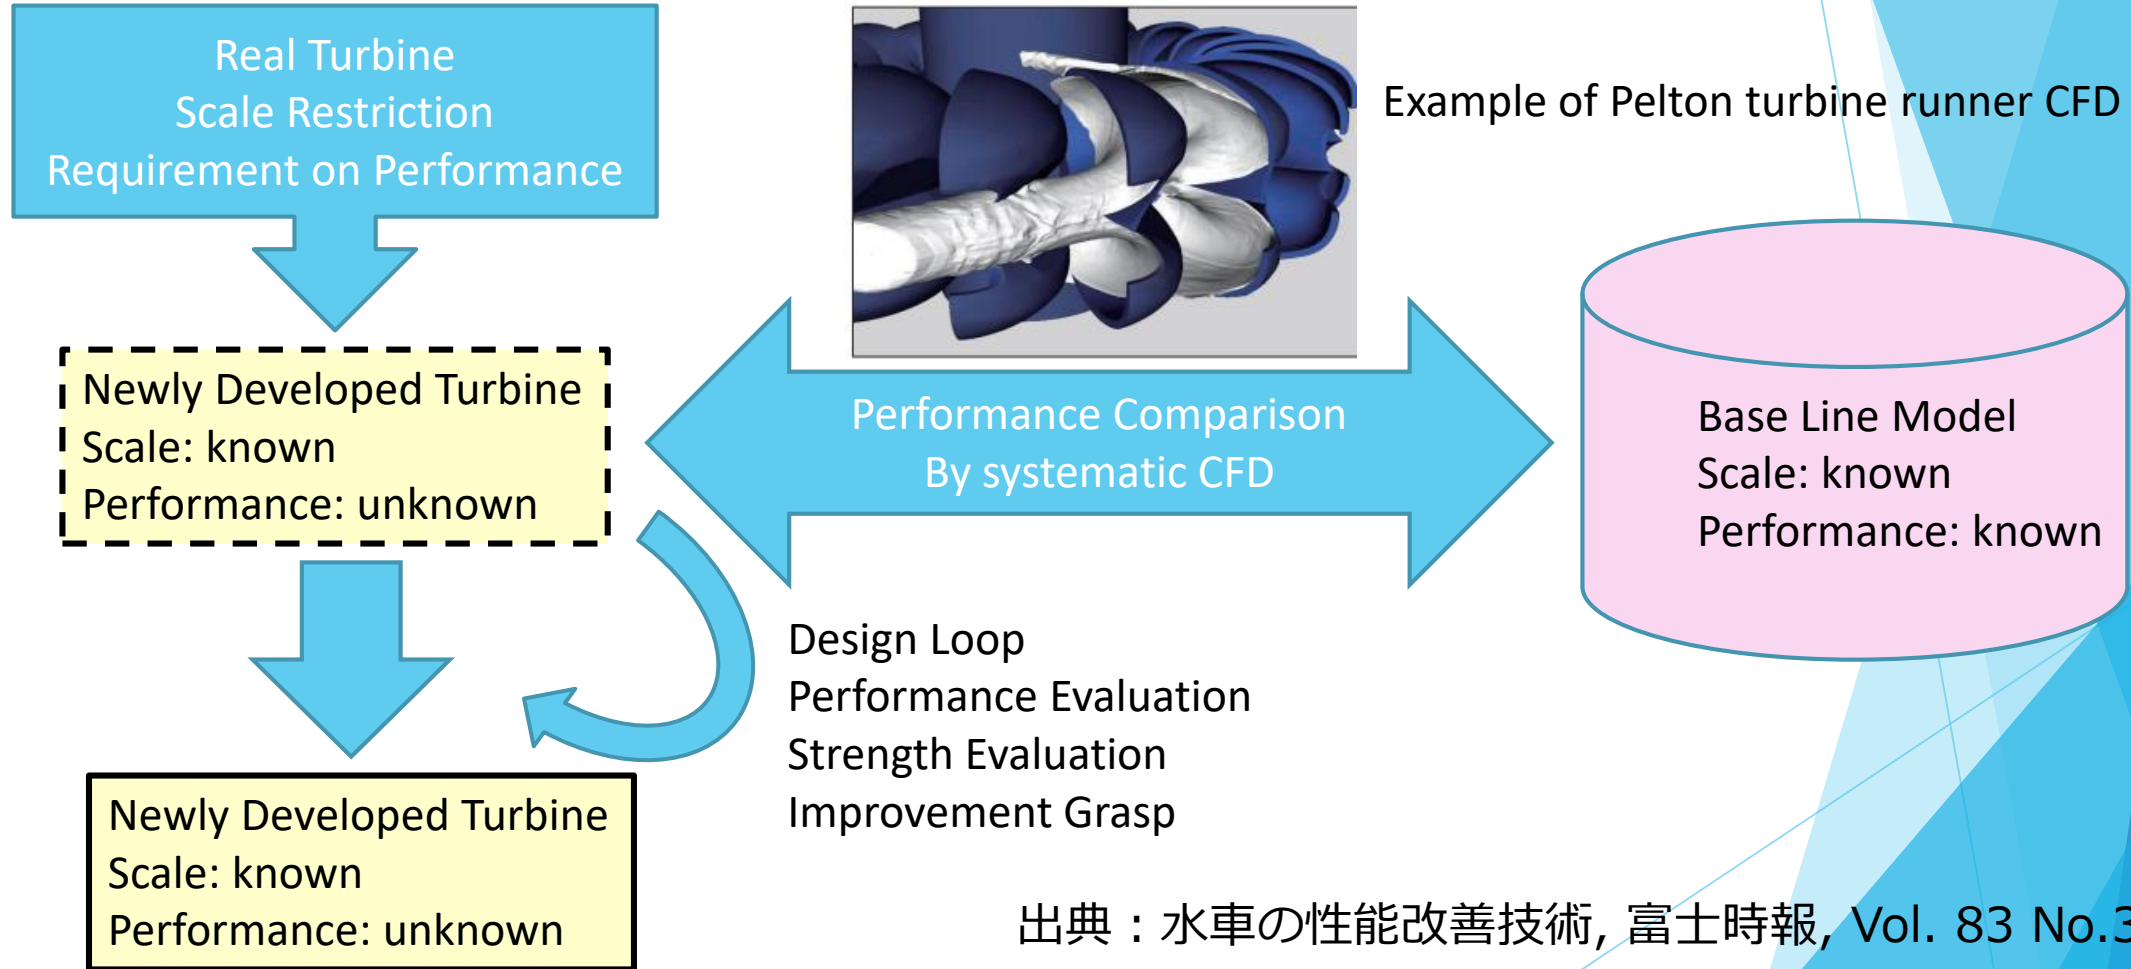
Real Turbine
Scale Restriction
Requirement on Performance

Example of Pelton turbine runner CFD

Newly Developed Turbine
Scale: known
Performance: unknown

Performance Comparison
By systematic CFD

Base Line Model
Scale: known
Performance: known

Design Loop
Performance Evaluation
Strength Evaluation
Improvement Grasp

Newly Developed Turbine
Scale: known
Performance: unknown

出典：水車の性能改善技術, 富士時報, Vol. 83 No.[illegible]